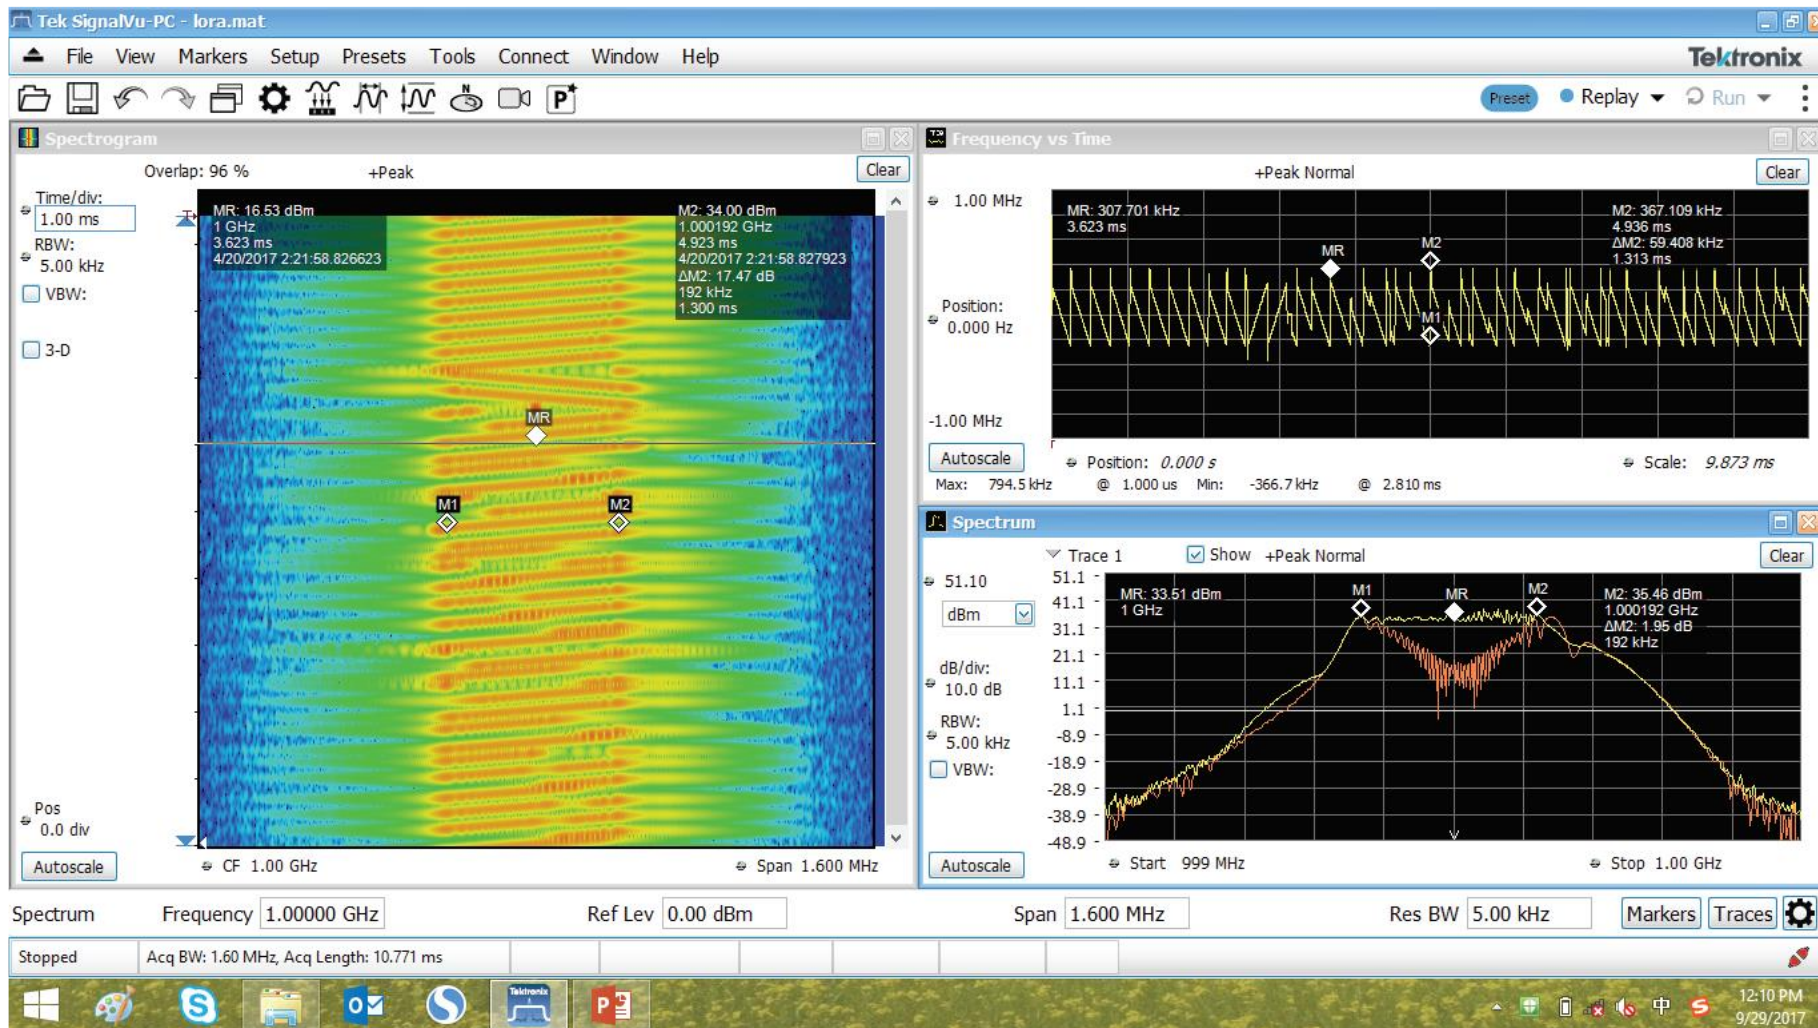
Tek SignalVu-PC - lora.mat

File View Markers Setup Presets Tools Connect Window Help

Tektronix

Preset Replay Run

Spectrogram

Overlap: 96 % +Peak Clear

Time/div:
1.00 ms
RBW:
5.00 kHz
VBW:
3-D

MR: 16.53 dBm
1 GHz
3.623 ms
4/20/2017 2:21:58.826623

M2: 34.00 dBm
1.000192 GHz
4.923 ms
4/20/2017 2:21:58.827923
ΔM2: 17.47 dB
192 kHz
1.300 ms

MR
M1
M2

Pos
0.0 div

Autoscale

CF 1.00 GHz Span 1.600 MHz

Frequency vs Time

+Peak Normal Clear

1.00 MHz

Position:
0.000 Hz

-1.00 MHz

MR: 307.701 kHz
3.623 ms

M2: 367.109 kHz
4.936 ms
ΔM2: 59.408 kHz
1.313 ms

MR
M2
M1

Autoscale

Position: 0.000 s Scale: 9.873 ms

Max: 794.5 kHz @ 1.000 us Min: -366.7 kHz @ 2.810 ms

Spectrum

Trace 1 Show +Peak Normal Clear

51.10
dBm
dB/div:
10.0 dB
RBW:
5.00 kHz
VBW:

51.1
41.1
31.1
21.1
11.1
1.1
-8.9
-18.9
-28.9
-38.9
-48.9

MR: 33.51 dBm
1 GHz

M1
MR
M2

M2: 35.46 dBm
1.000192 GHz
ΔM2: 1.95 dB
192 kHz

Autoscale

Start 999 MHz Stop 1.00 GHz

Spectrum Frequency 1.00000 GHz Ref Lev 0.00 dBm Span 1.600 MHz Res BW 5.00 kHz Markers Traces

Stopped Acq BW: 1.60 MHz, Acq Length: 10.771 ms

Tektronix

中

12:10 PM
9/29/2017